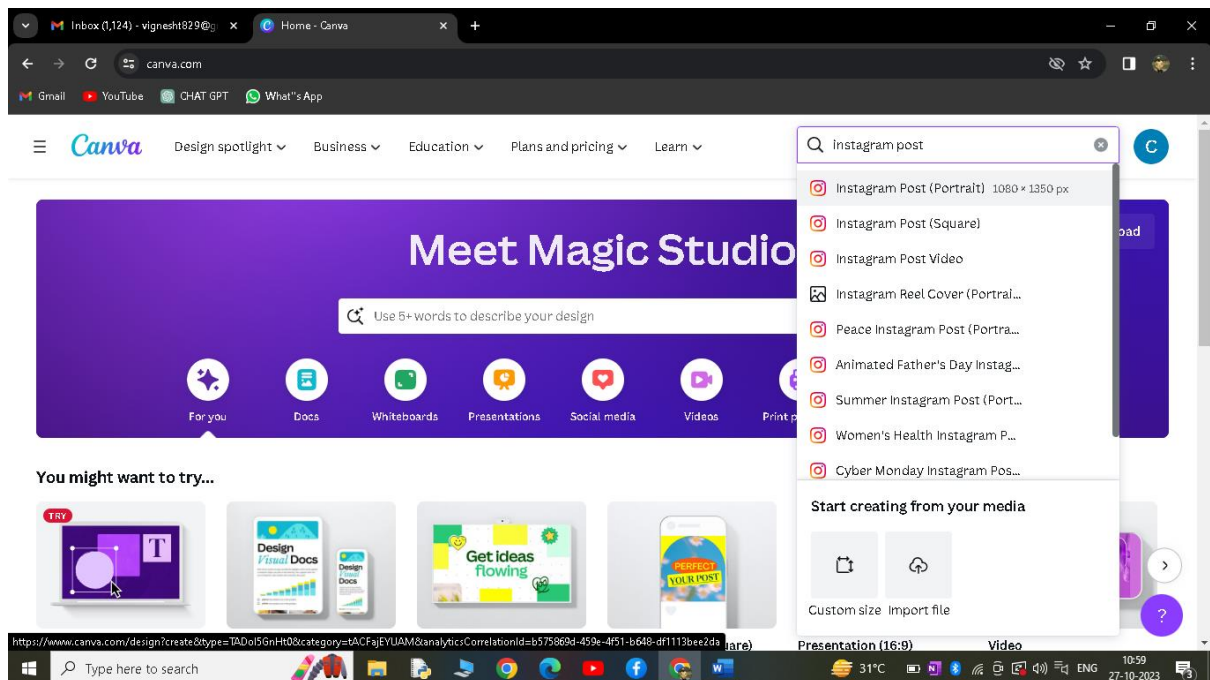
Inbox (1,124) - vignesht829@g ×
Home - Canva ×
+

canva.com

Gmail YouTube CHAT GPT What''s App

Canva Design spotlight Business Education Plans and pricing Learn

instagram post

C

Instagram Post (Portrait) 1080 × 1350 px
Instagram Post (Square)
Instagram Post Video
Instagram Reel Cover (Portrai...
Peace Instagram Post (Portra...
Animated Father's Day Instag...
Summer Instagram Post (Port...
Women's Health Instagram P...
Cyber Monday Instagram Pos...

Start creating from your media
Custom size Import file

Meet Magic Studio

oad

Use 5+ words to describe your design

For you Docs Whiteboards Presentations Social media Videos Print p

You might want to try...

TRY

T

Design Visual Docs

Design Visual Docs

Get ideas flowing

PERFECT YOUR POST

uare)

Presentation (16:9)

Video

https://www.canva.com/design?create&type=TADol5GnHt0&category=tACFajEYUAM&analyticsCorrelationId=b575869d-459e-4f51-b648-df1113bee2da

Type here to search

31°C ENG 10:59 27-10-2023